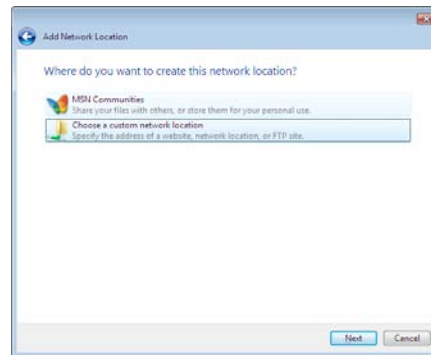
Add Network Location

Where do you want to create this network location?

MSN Communities
Share your files with others, or store them for your personal use.

Choose a custom network location
Specify the address of a website, network location, or FTP site.

Next
Cancel